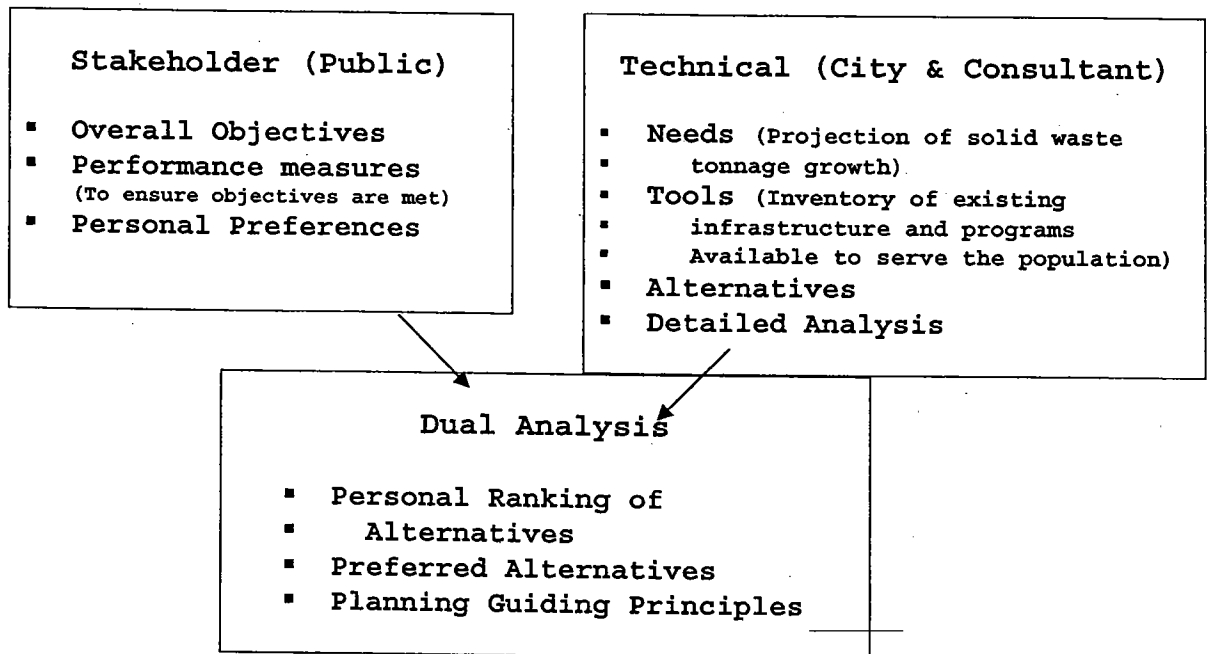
Stakeholder (Public)

- Overall Objectives
- Performance measures (To ensure objectives are met)
- Personal Preferences

Technical (City & Consultant)

- Needs (Projection of solid waste
- tonnage growth)
- Tools (Inventory of existing
- infrastructure and programs
- Available to serve the population)
- Alternatives
- Detailed Analysis

Dual Analysis

- Personal Ranking of
- Alternatives
- Preferred Alternatives
- Planning Guiding Principles